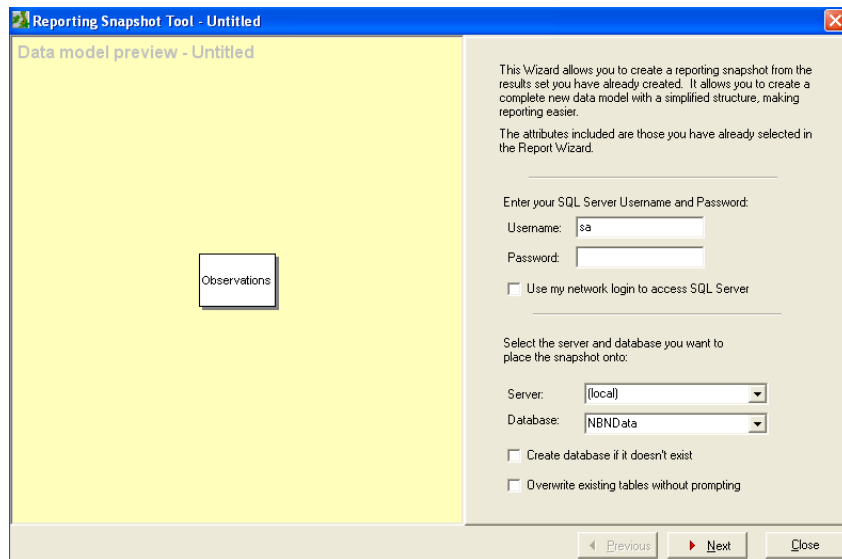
Reporting Snapshot Tool - Untitled

Data model preview - Untitled

Observations

This Wizard allows you to create a reporting snapshot from the results set you have already created. It allows you to create a complete new data model with a simplified structure, making reporting easier.

The attributes included are those you have already selected in the Report Wizard.

Enter your SQL Server Username and Password:

Username: sa

Password:

Use my network login to access SQL Server

Select the server and database you want to place the snapshot onto:

Server: (local)

Database: NBNData

Create database if it doesn't exist

Overwrite existing tables without prompting

Previous

Next

Close